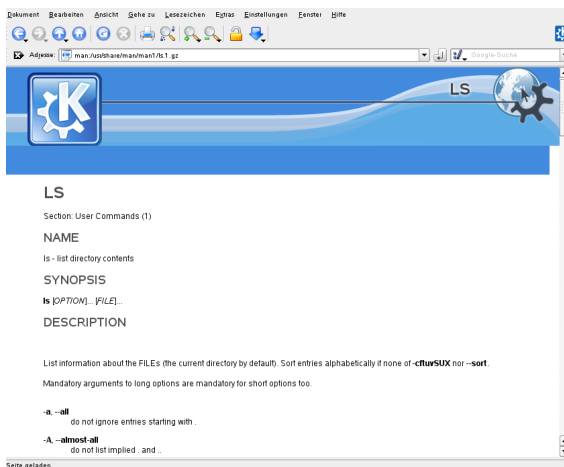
Dokument Bearbeiten Ansicht Gehe zu Lesezeichen Extras Einstellungen Fenster Hilfe

Adresse: man:/usr/share/man/man1/ls.1.gz

Google-Suche

LS

LS

Section: User Commands (1)

NAME

ls - list directory contents

SYNOPSIS

ls [OPTION]... [FILE]...

DESCRIPTION

List information about the FILEs (the current directory by default). Sort entries alphabetically if none of -cftuvSUX nor --sort.

Mandatory arguments to long options are mandatory for short options too.

-a, --all
do not ignore entries starting with .

-A, --almost-all
do not list implied . and ..

Seite geladen.